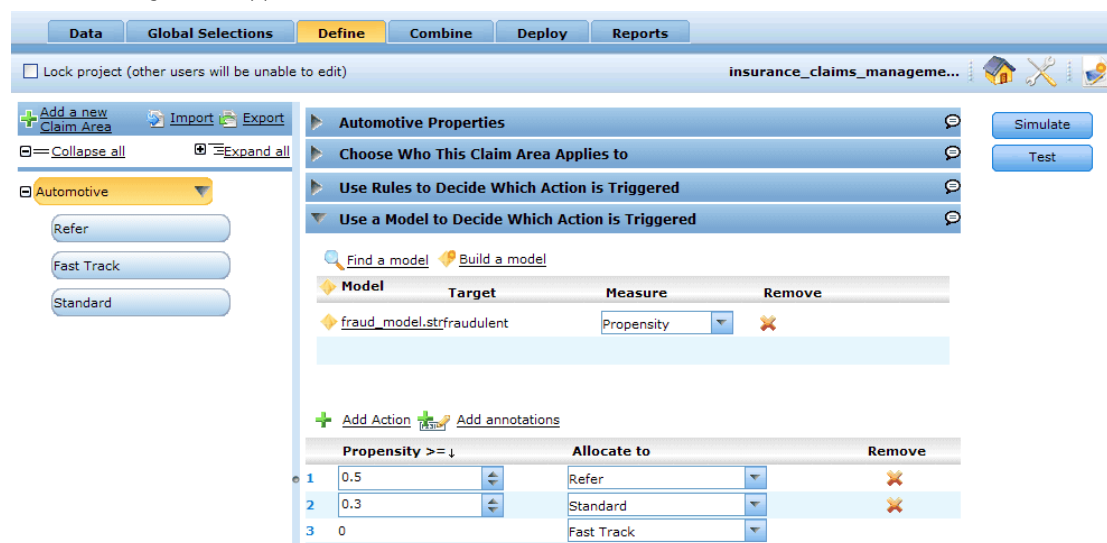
Data | Global Selections | Define | Combine | Deploy | Reports

Lock project (other users will be unable to edit)

insurance_claims_manageme...

Add a new Claim Area
Import
Export
Collapse all
Expand all

Automotive
Refer
Fast Track
Standard

Automotive Properties
Choose Who This Claim Area Applies to
Use Rules to Decide Which Action is Triggered
Use a Model to Decide Which Action is Triggered

Simulate
Test

Find a model
Build a model

| Model | Target | Measure | Remove |
|---|---|---|---|
| fraud_model.str | fraudulent | Propensity | |

Add Action
Add annotations

| | Propensity >= | Allocate to | Remove |
|---|---|---|---|
| 1 | 0.5 | Refer | |
| 2 | 0.3 | Standard | |
| 3 | 0 | Fast Track | |